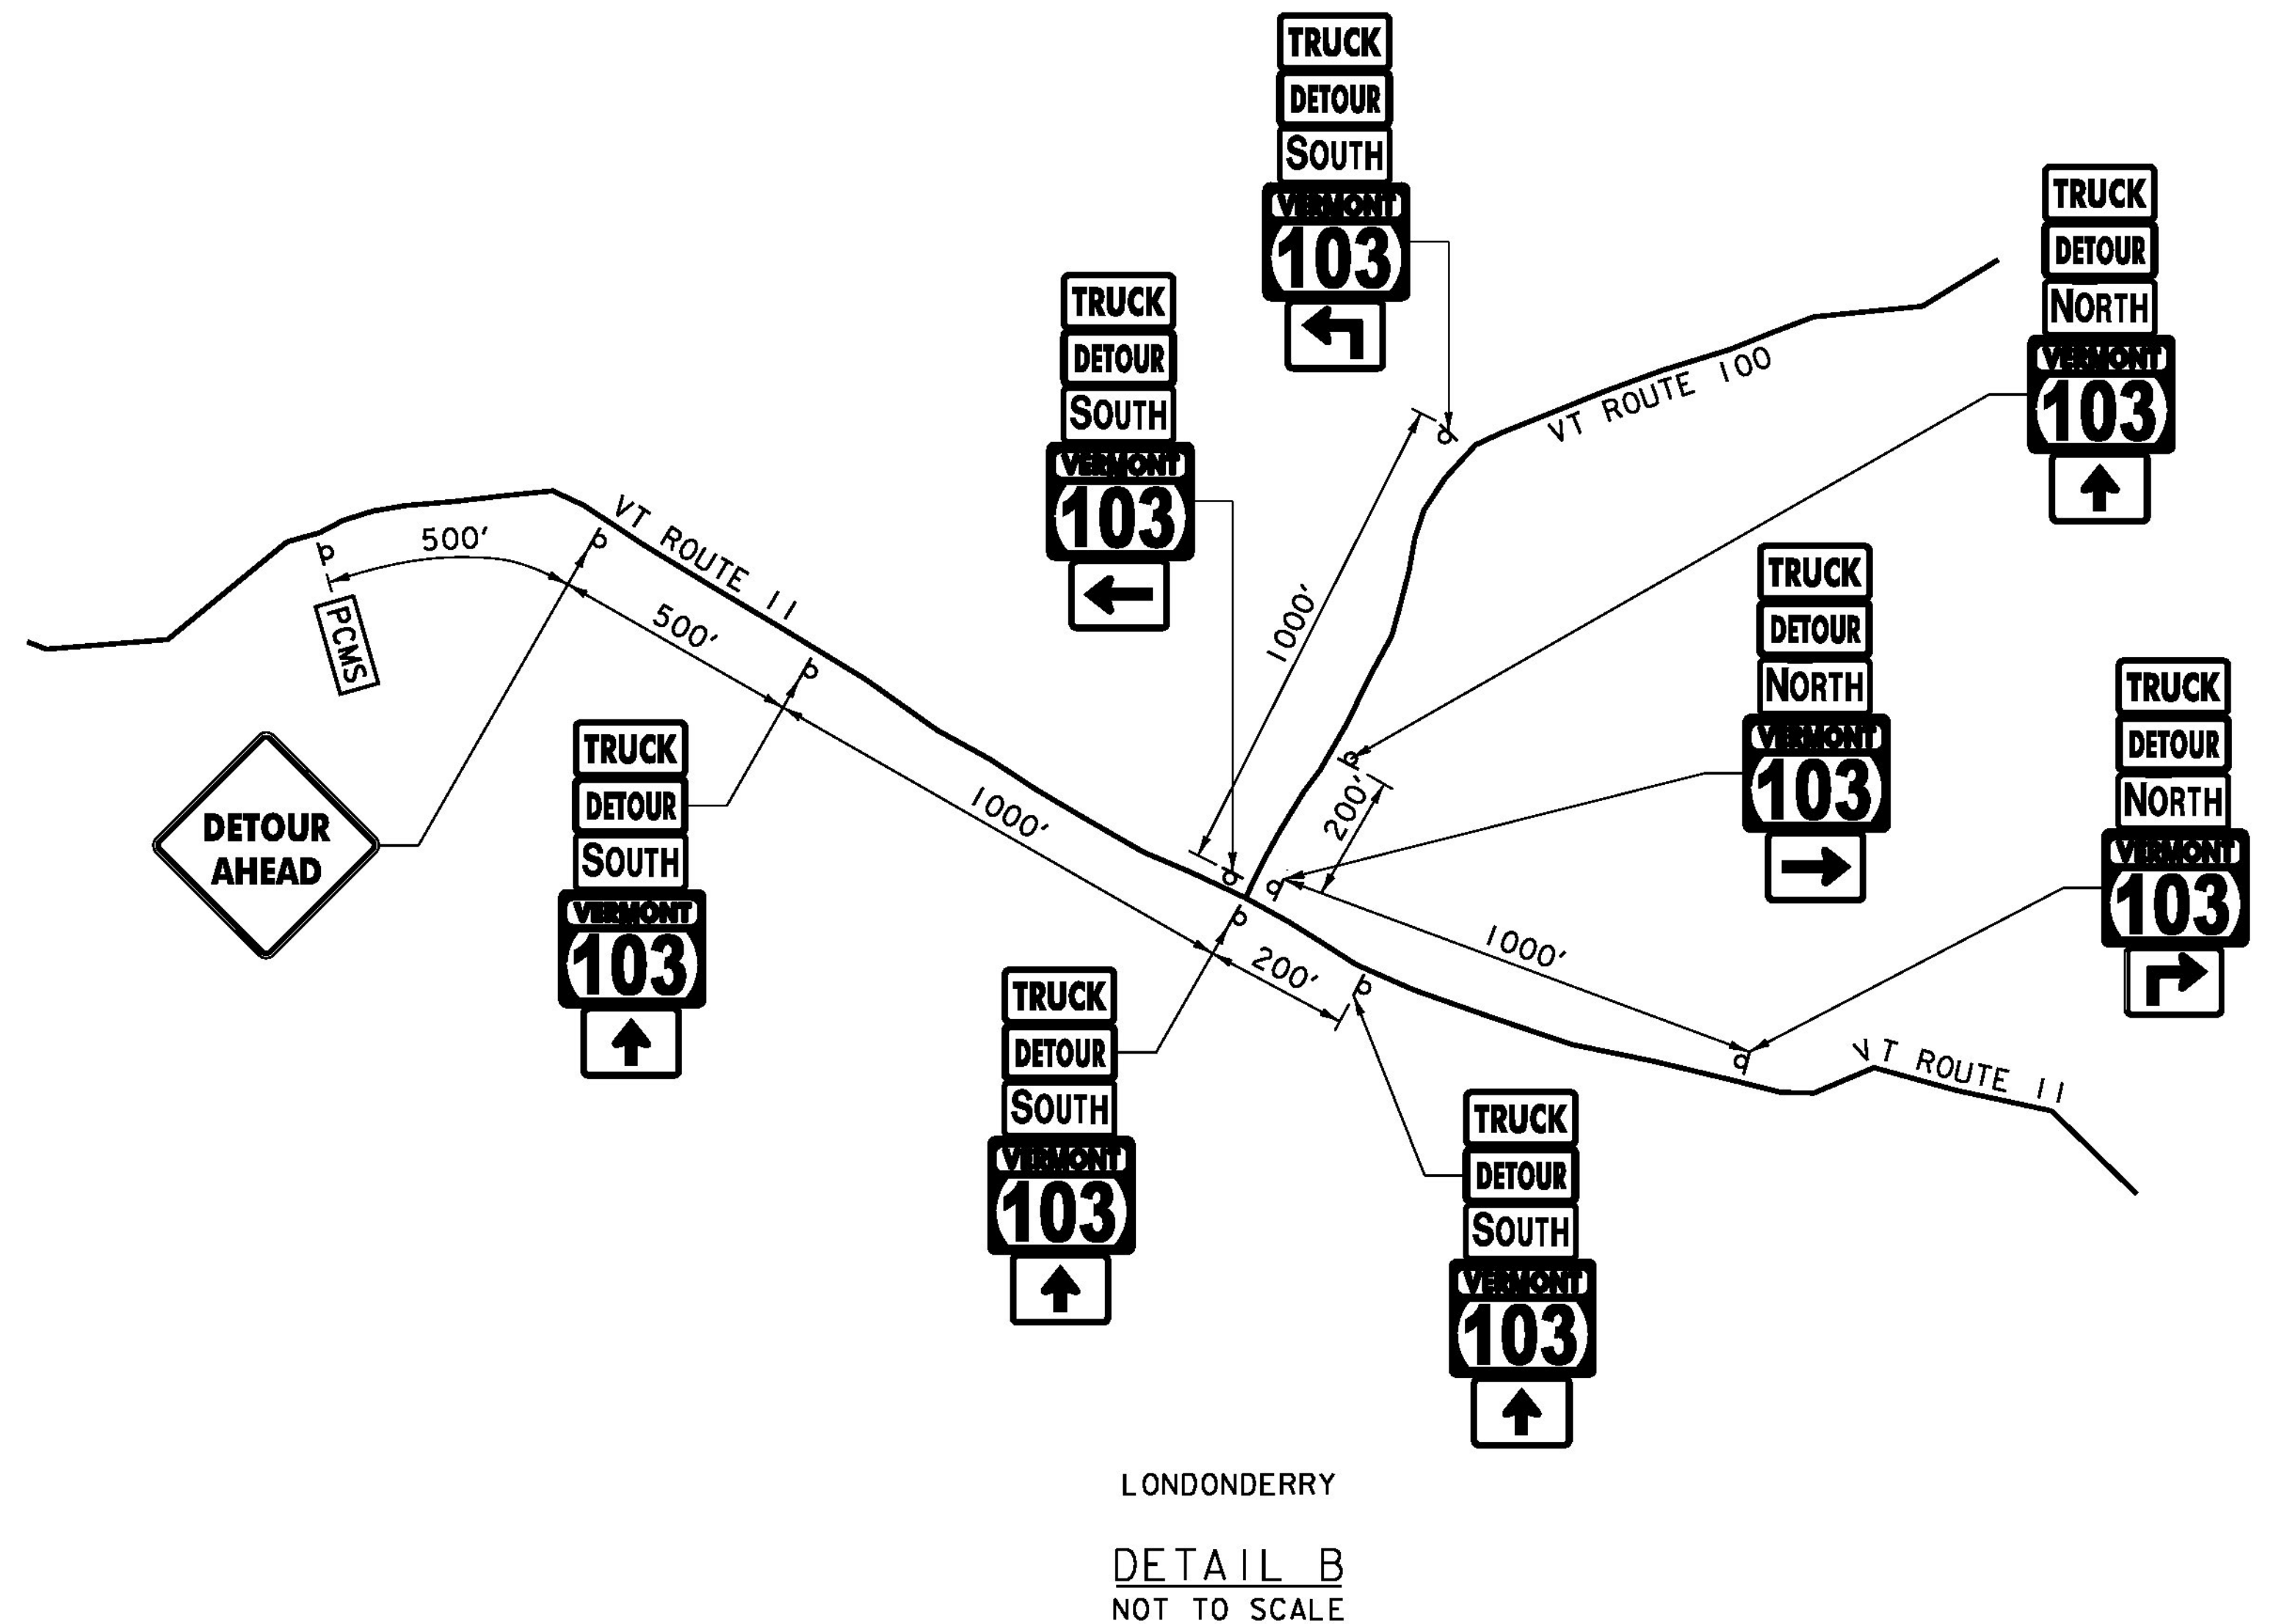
TRUCK
DETOUR
SOUTH
VERMONT
103

TRUCK
DETOUR
NORTH
VERMONT
103

VT ROUTE 100

TRUCK
DETOUR
SOUTH
VERMONT
103

1000'

TRUCK
DETOUR
NORTH
VERMONT
103

500'

VT ROUTE 11

PCMS

500'

TRUCK
DETOUR
NORTH
VERMONT
103

200'

DETOUR
AHEAD

TRUCK
DETOUR
SOUTH
VERMONT
103

1000'

1000'

200'

TRUCK
DETOUR
SOUTH
VERMONT
103

VT ROUTE 11

TRUCK
DETOUR
SOUTH
VERMONT
103

LONDONDERRY

DETAIL B
NOT TO SCALE